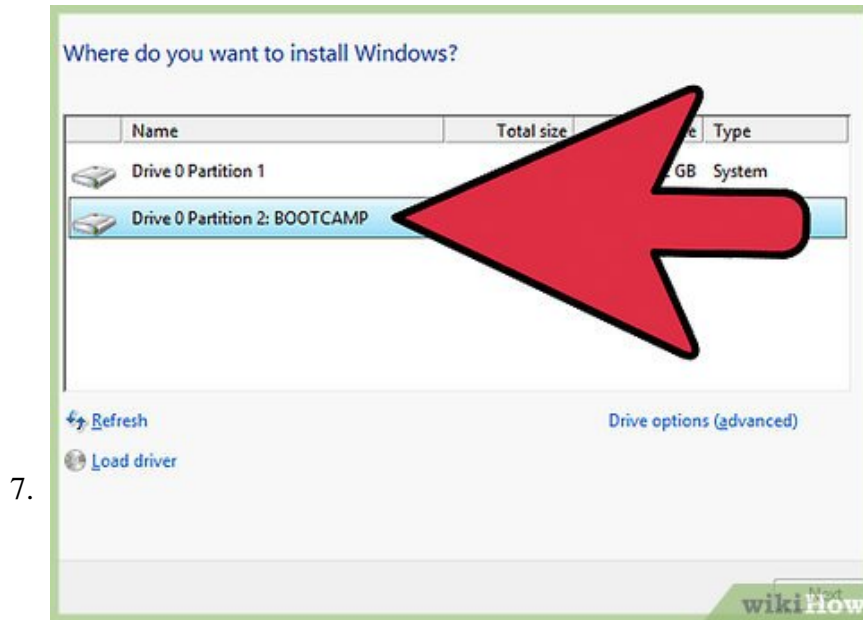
7.

Where do you want to install Windows?

| Name | Total size | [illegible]e | Type |
|---|---|---|---|
| Drive 0 Partition 1 | | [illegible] GB | System |
| Drive 0 Partition 2: BOOTCAMP | | | |

Refresh

Drive options (advanced)

Load driver

Next

wikiHow